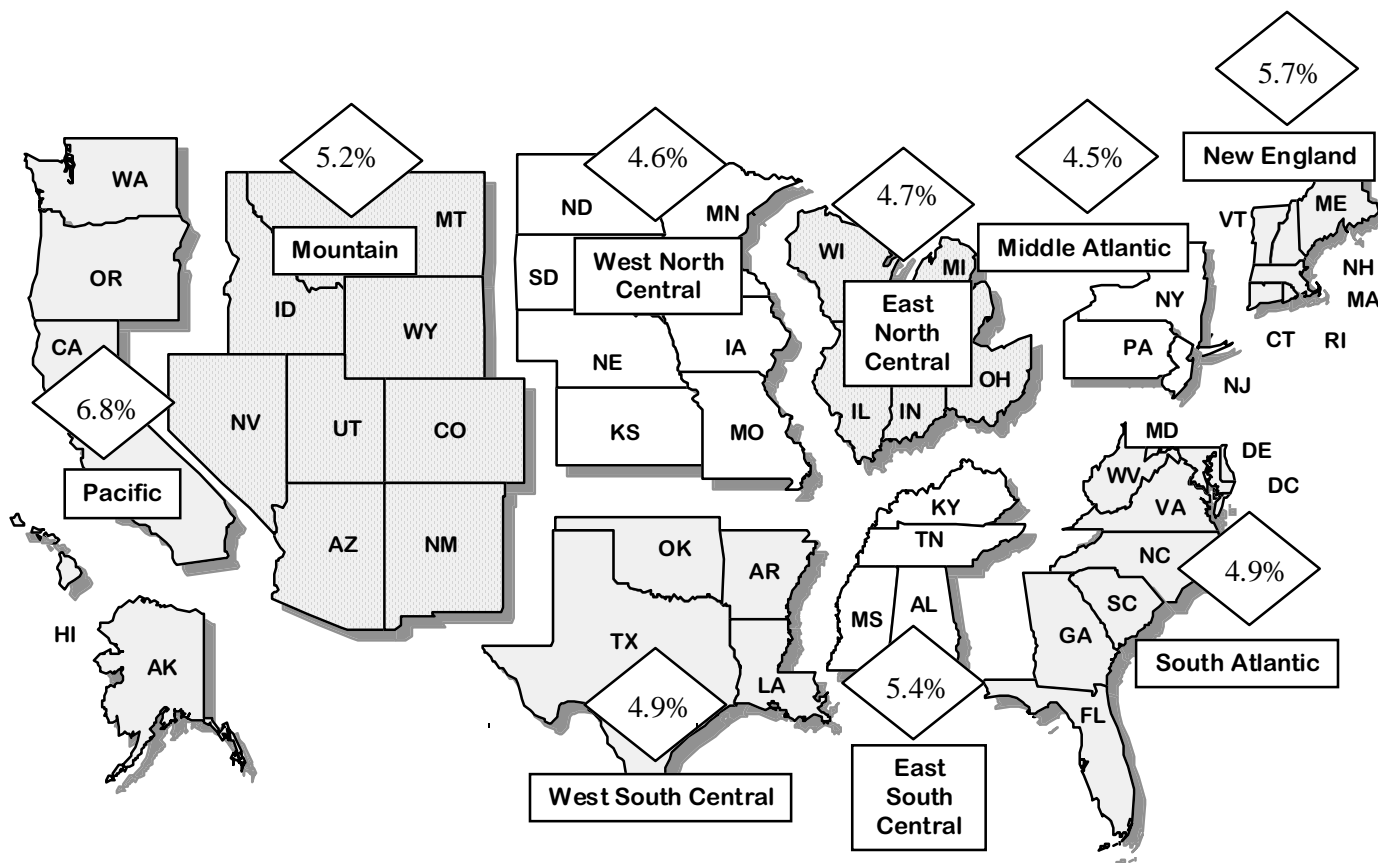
5.7%

New England

5.2%

4.6%

4.5%

4.7%

WA

ND

MN

MT

ME

VT

Mountain

Middle Atlantic

WI

MI

West North Central

NH

OR

SD

MA

NY

ID

WY

East North Central

CA

IA

CT

RI

PA

NE

OH

NJ

NV

UT

CO

6.8%

IL

IN

KS

MO

MD

DE

DC

Pacific

WV

VA

KY

TN

NC

OK

AZ

NM

AR

4.9%

SC

AL

MS

GA

TX

HI

AK

South Atlantic

5.4%

LA

4.9%

FL

East South Central

West South Central